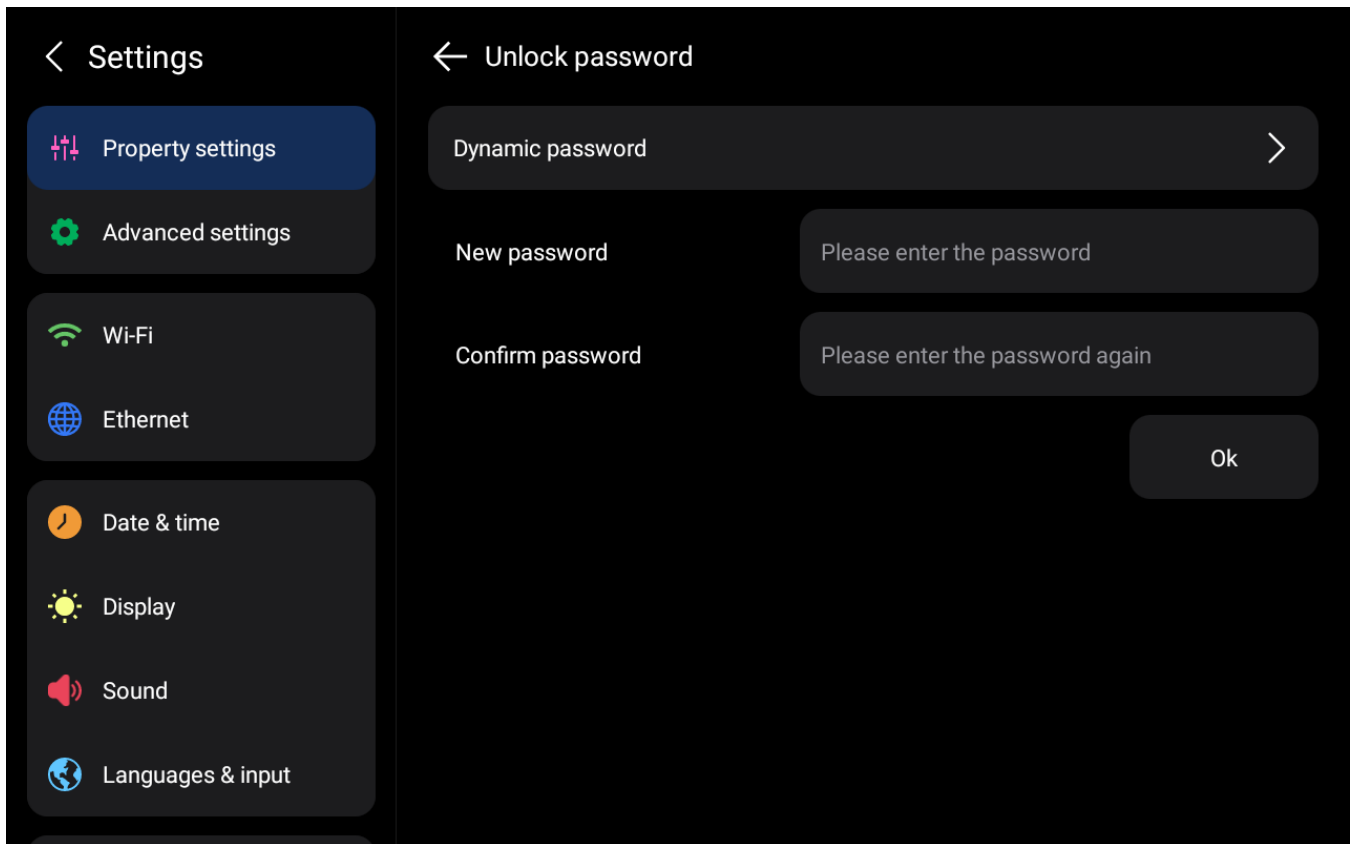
Settings

Property settings

Advanced settings

Wi-Fi

Ethernet

Date & time

Display

Sound

Languages & input

Unlock password

Dynamic password

New password

Please enter the password

Confirm password

Please enter the password again

Ok